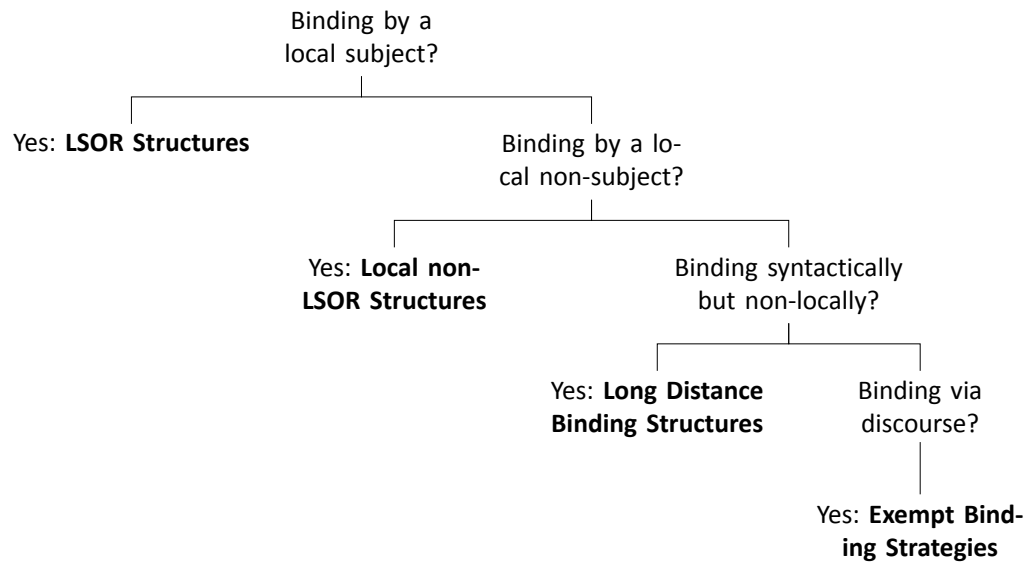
Binding by a local subject?

Yes: **LSOR Structures**

Binding by a local non-subject?

Yes: **Local non-LSOR Structures**

Binding syntactically but non-locally?

Yes: **Long Distance Binding Structures**

Binding via discourse?

Yes: **Exempt Binding Strategies**